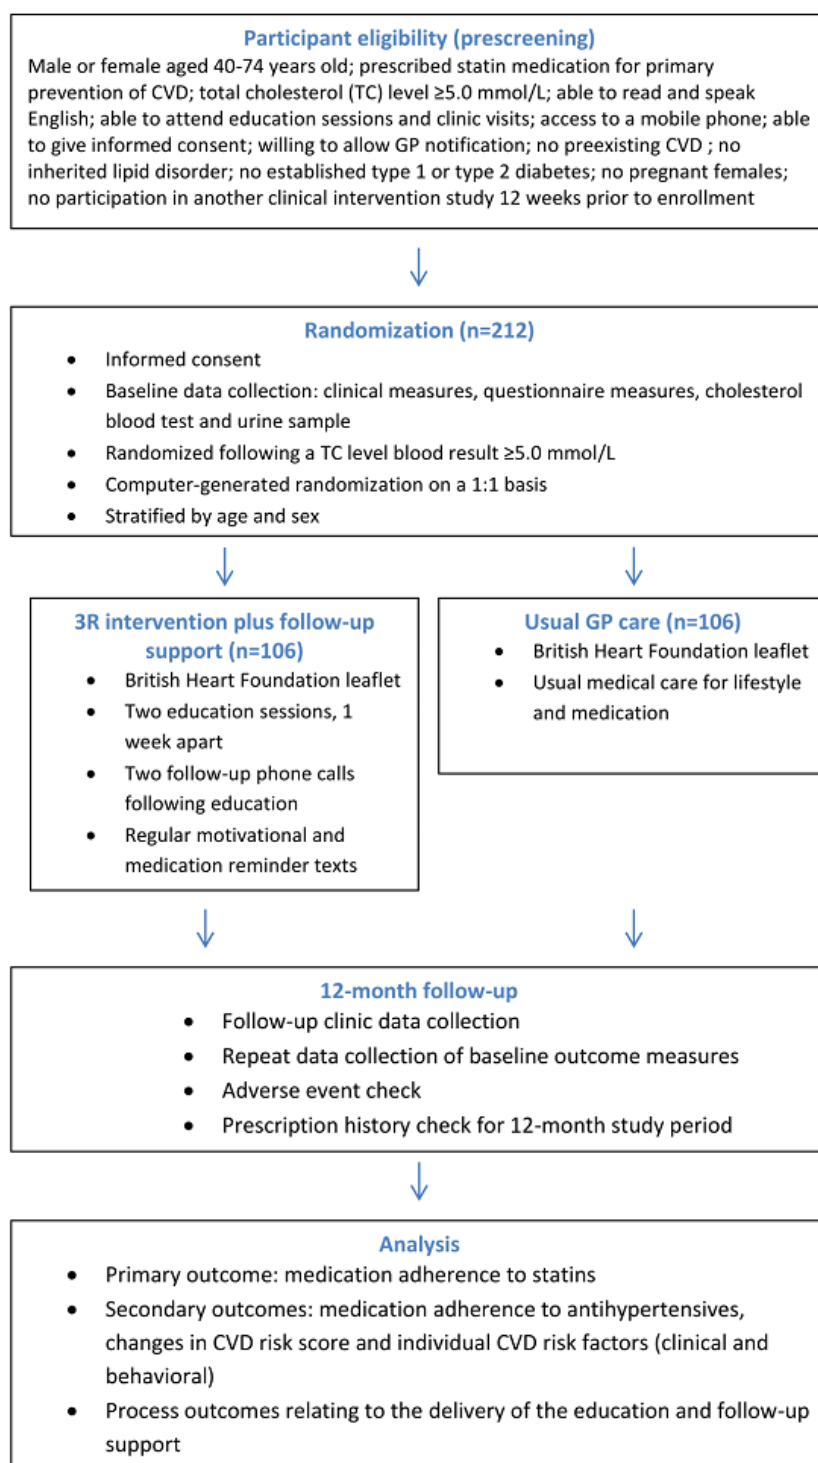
Participant eligibility (prescreening)
Male or female aged 40-74 years old; prescribed statin medication for primary prevention of CVD; total cholesterol (TC) level ≥5.0 mmol/L; able to read and speak English; able to attend education sessions and clinic visits; access to a mobile phone; able to give informed consent; willing to allow GP notification; no preexisting CVD ; no inherited lipid disorder; no established type 1 or type 2 diabetes; no pregnant females; no participation in another clinical intervention study 12 weeks prior to enrollment

Randomization (n=212)
- Informed consent
- Baseline data collection: clinical measures, questionnaire measures, cholesterol blood test and urine sample
- Randomized following a TC level blood result ≥5.0 mmol/L
- Computer-generated randomization on a 1:1 basis
- Stratified by age and sex

3R intervention plus follow-up support (n=106)
- British Heart Foundation leaflet
- Two education sessions, 1 week apart
- Two follow-up phone calls following education
- Regular motivational and medication reminder texts

Usual GP care (n=106)
- British Heart Foundation leaflet
- Usual medical care for lifestyle and medication

12-month follow-up
- Follow-up clinic data collection
- Repeat data collection of baseline outcome measures
- Adverse event check
- Prescription history check for 12-month study period

Analysis
- Primary outcome: medication adherence to statins
- Secondary outcomes: medication adherence to antihypertensives, changes in CVD risk score and individual CVD risk factors (clinical and behavioral)
- Process outcomes relating to the delivery of the education and follow-up support